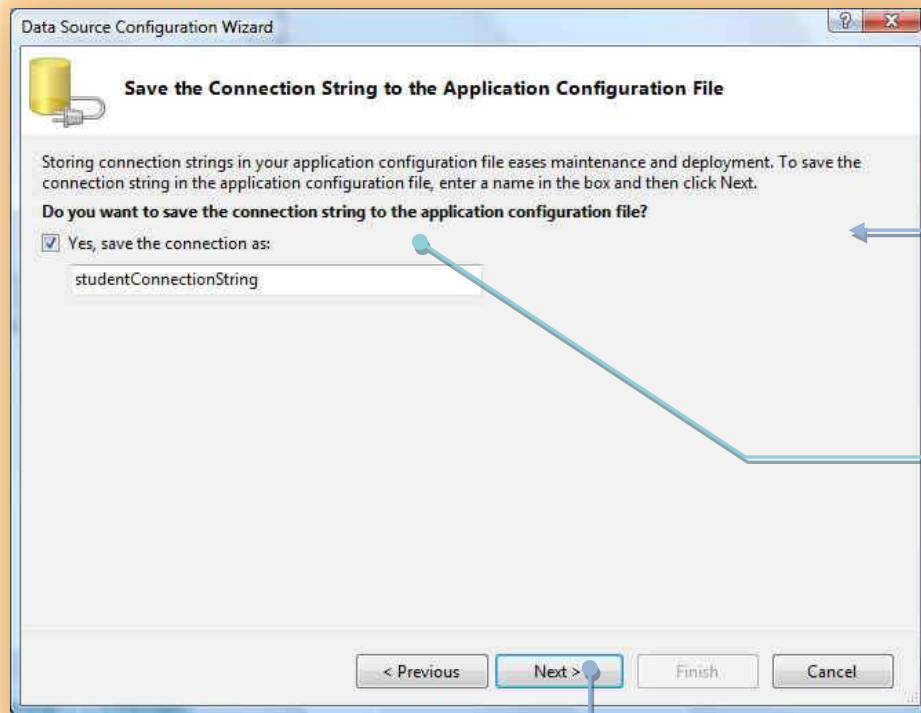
Data Source Configuration Wizard

?

Save the Connection String to the Application Configuration File

Storing connection strings in your application configuration file eases maintenance and deployment. To save the connection string in the application configuration file, enter a name in the box and then click Next.

Do you want to save the connection string to the application configuration file?

Yes, save the connection as:

studentConnectionString

< Previous

Next >

Finish

Cancel